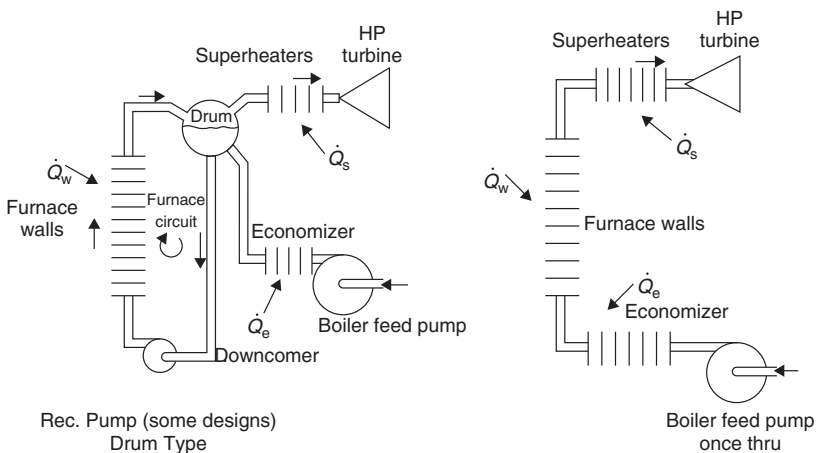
Superheaters

HP turbine

Drum

$\dot{Q}_s$

$\dot{Q}_w$

Furnace walls

Furnace circuit

Economizer

$\dot{Q}_e$

Boiler feed pump

Downcomer

Rec. Pump (some designs)
Drum Type

Superheaters

HP turbine

$\dot{Q}_s$

$\dot{Q}_w$

Furnace walls

$\dot{Q}_e$

Economizer

Boiler feed pump
once thru